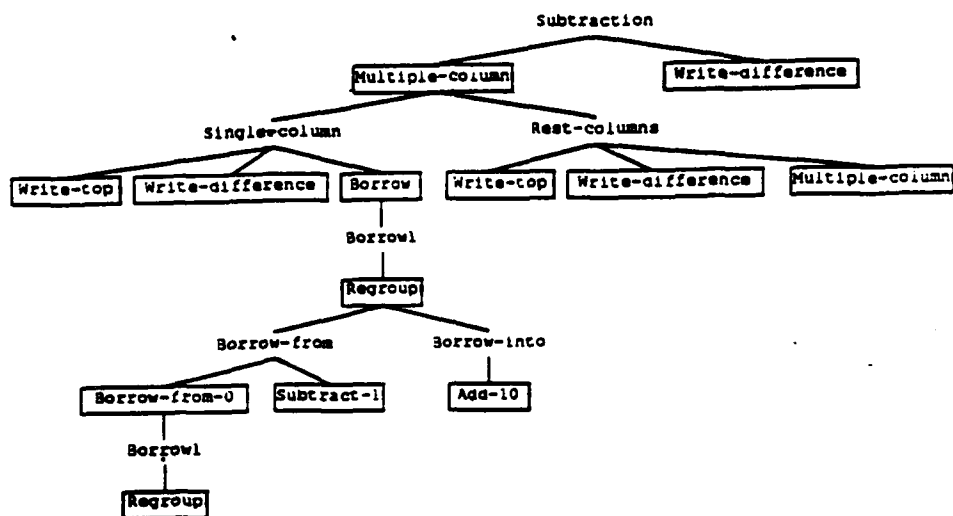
Subtraction

Multiple-column

Write-difference

Single-column

Rest-columns

Write-top

Write-difference

Borrow

Write-top

Write-difference

Multiple-column

Borrowl

Regroup

Borrow-from

Borrow-into

Borrow-from-0

Subtract-1

Add-10

Borrowl

Regroup